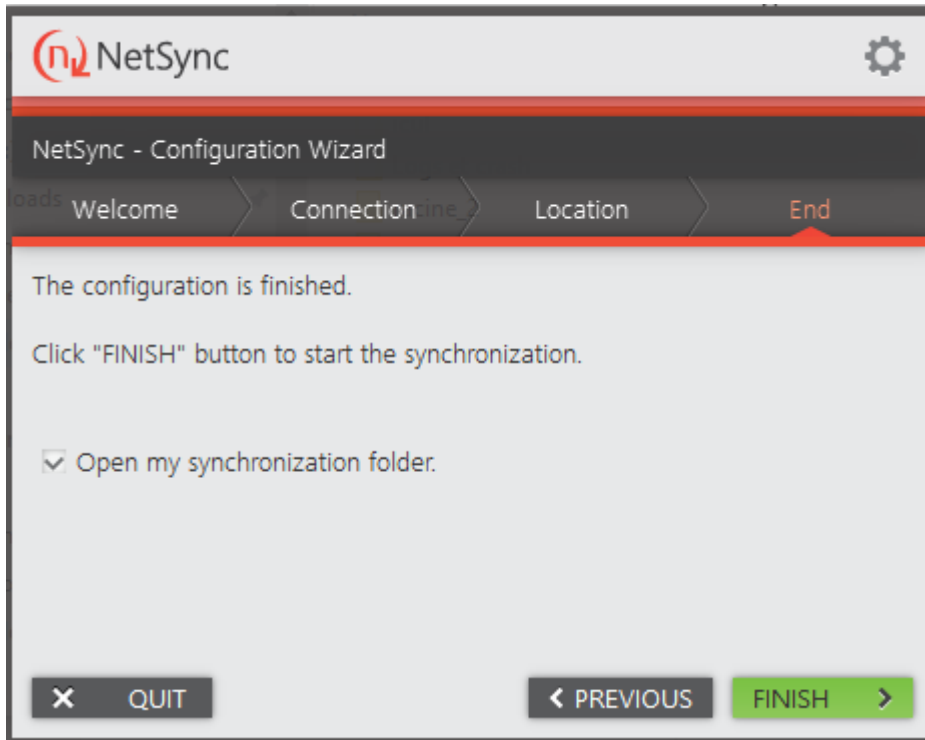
NetSync

NetSync - Configuration Wizard

Welcome Connection Location End

The configuration is finished.

Click "FINISH" button to start the synchronization.

Open my synchronization folder.

QUIT

PREVIOUS

FINISH